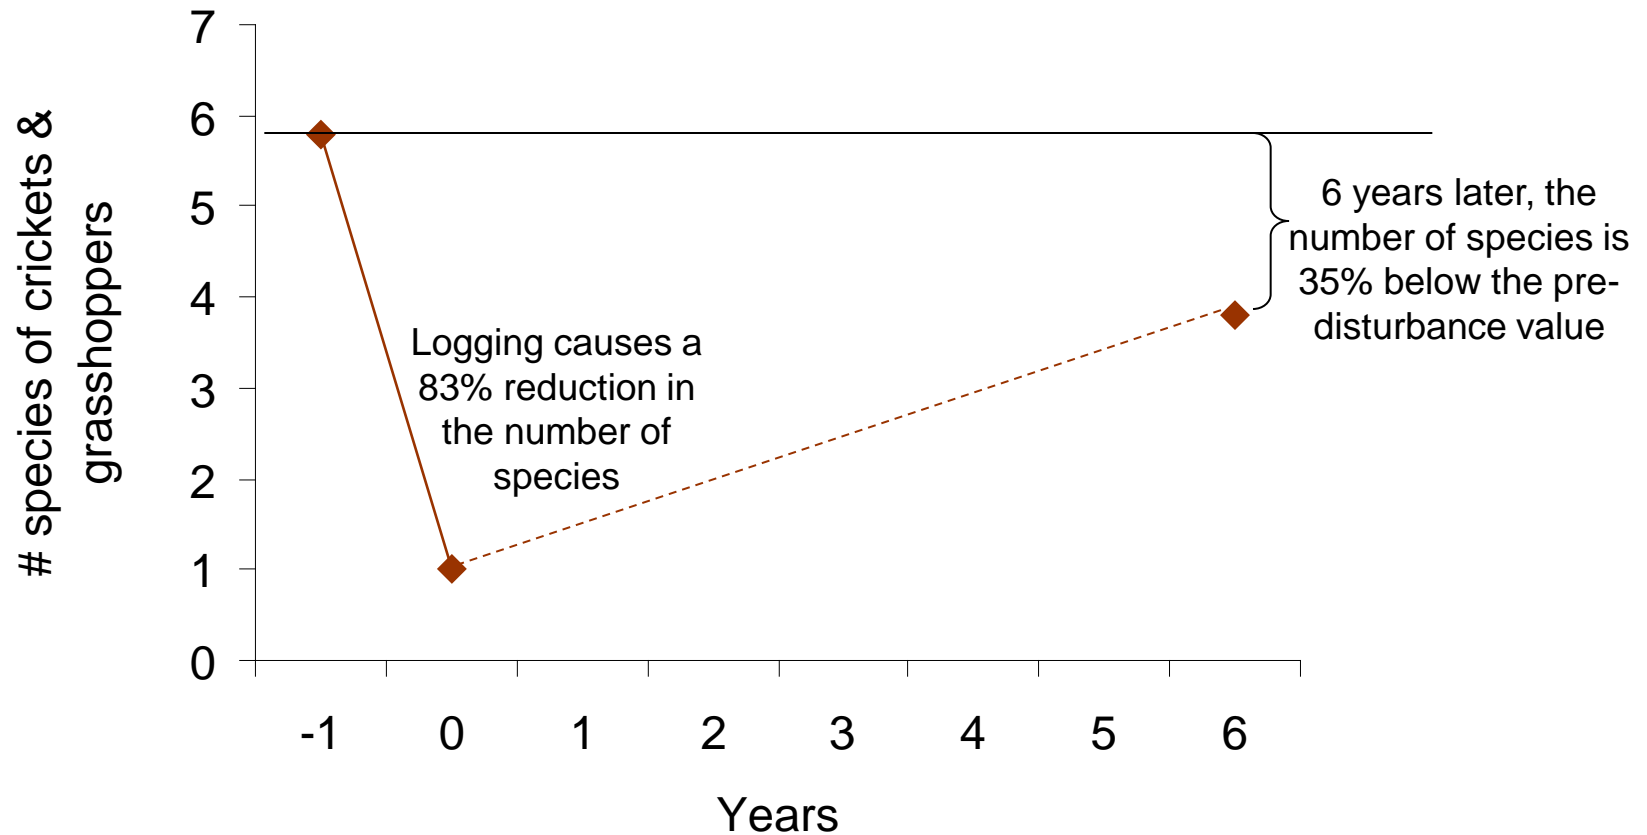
# species of crickets & grasshoppers

7
6
5
4
3
2
1
0

Logging causes a 83% reduction in the number of species

6 years later, the number of species is 35% below the pre-disturbance value

-1
0
1
2
3
4
5
6

Years